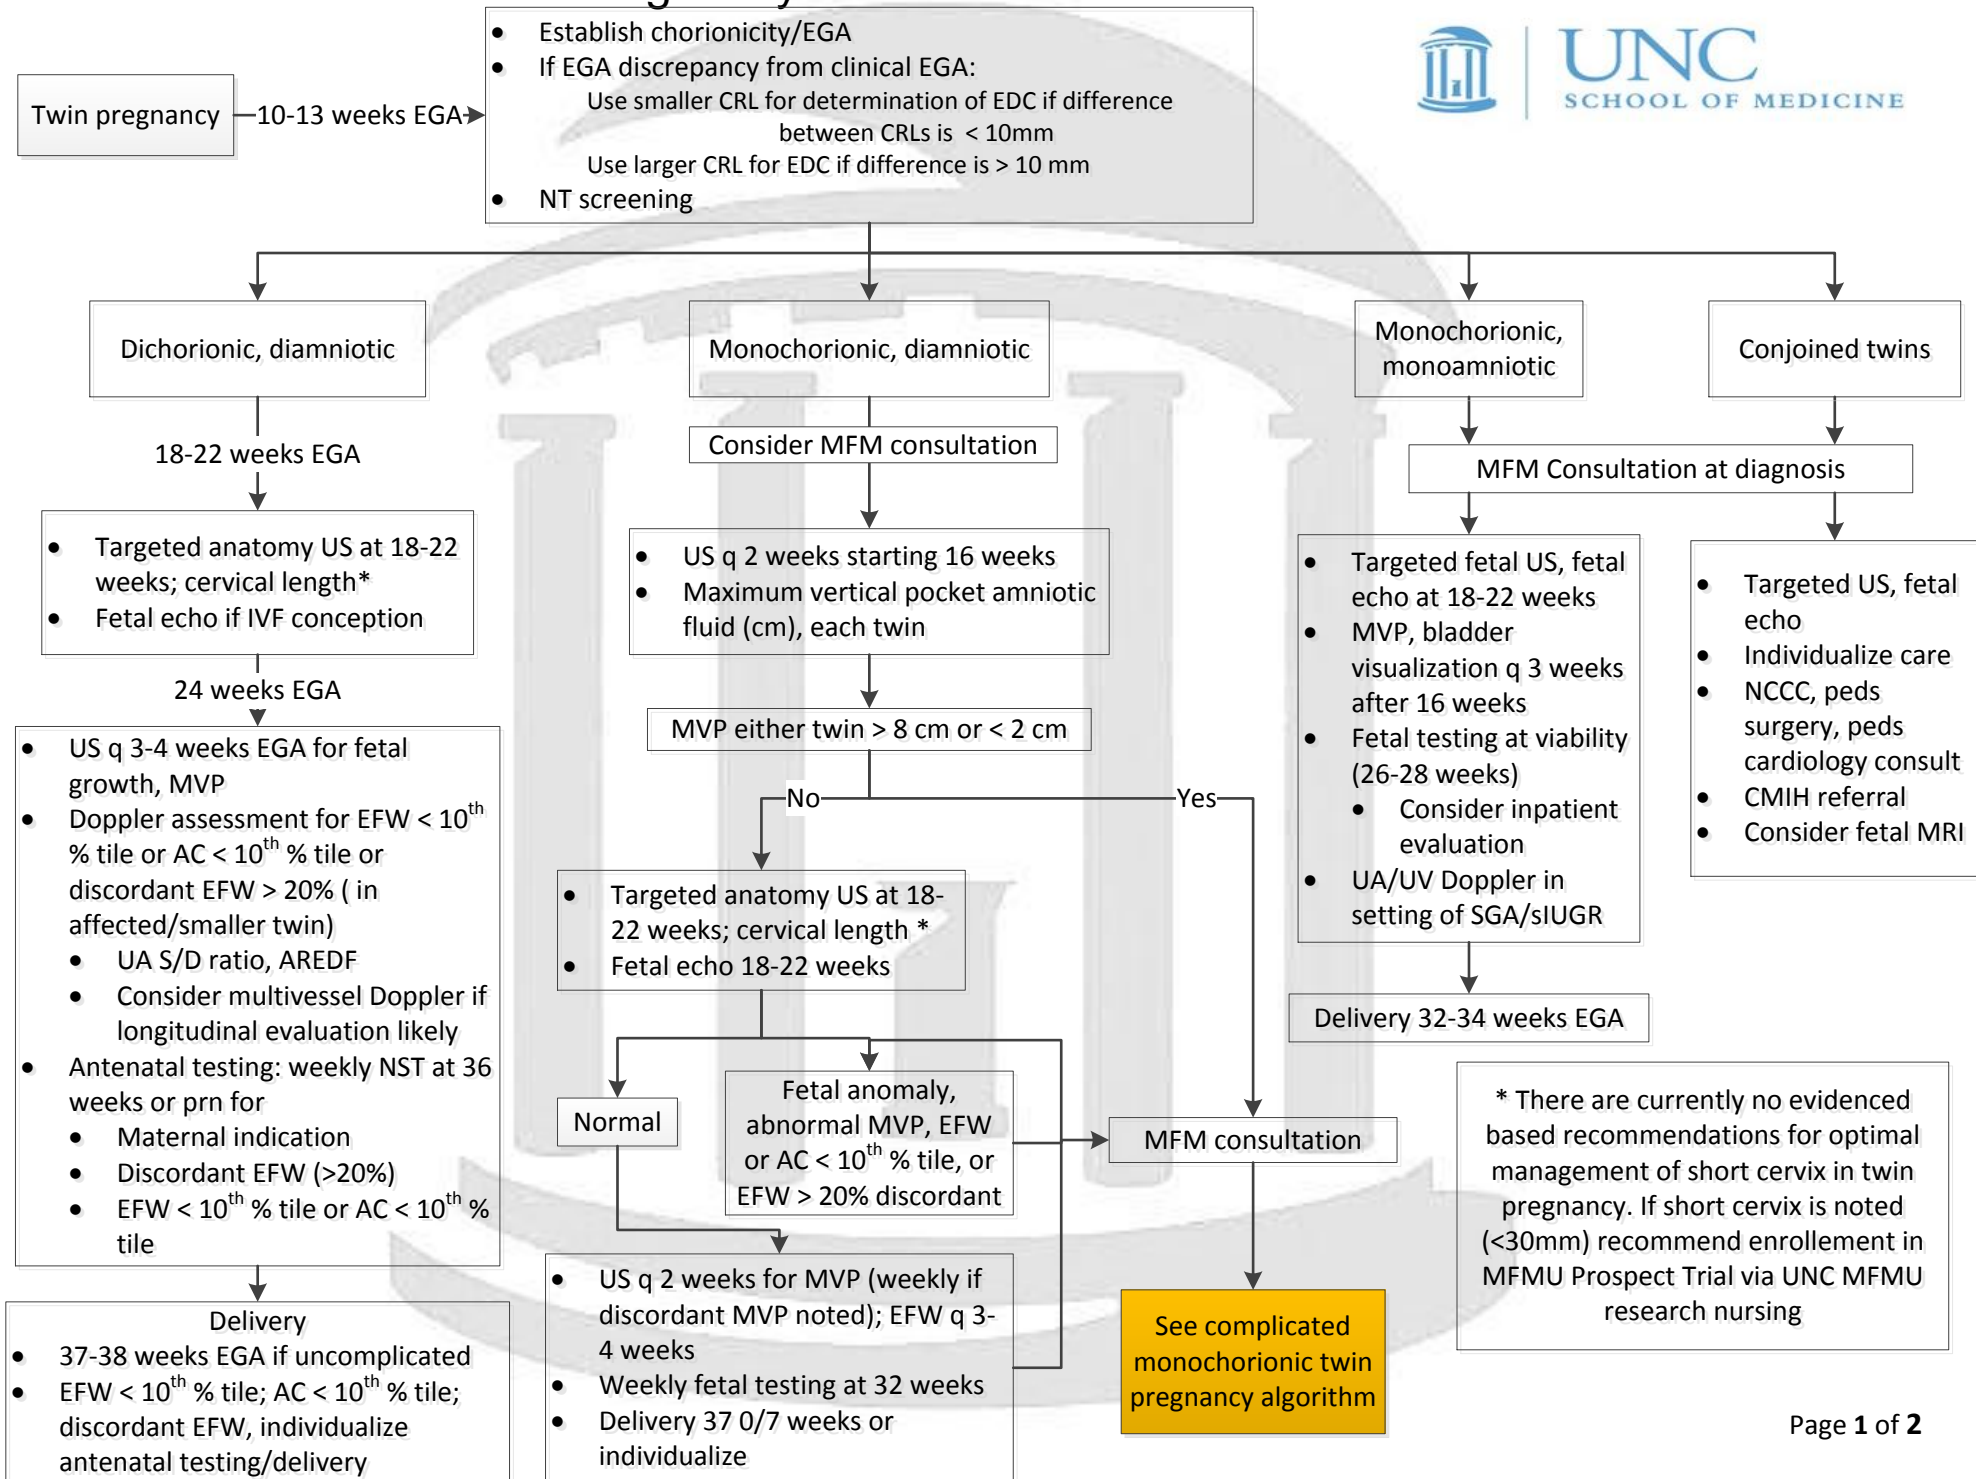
UNC SCHOOL OF MEDICINE

Twin pregnancy

10-13 weeks EGA

- Establish chorionicity/EGA
- If EGA discrepancy from clinical EGA:
Use smaller CRL for determination of EDC if difference between CRLs is < 10mm
Use larger CRL for EDC if difference is > 10 mm
- NT screening

Dichorionic, diamniotic

18-22 weeks EGA

- Targeted anatomy US at 18-22 weeks; cervical length*
- Fetal echo if IVF conception

24 weeks EGA

- US q 3-4 weeks EGA for fetal growth, MVP
- Doppler assessment for EFW < $10^{th}$ % tile or AC < $10^{th}$ % tile or discordant EFW > 20% ( in affected/smaller twin)
  - UA S/D ratio, AREDF
  - Consider multivessel Doppler if longitudinal evaluation likely
- Antenatal testing: weekly NST at 36 weeks or prn for
  - Maternal indication
  - Discordant EFW (>20%)
  - EFW < $10^{th}$ % tile or AC < $10^{th}$ % tile

Delivery
- 37-38 weeks EGA if uncomplicated
- EFW < $10^{th}$ % tile; AC < $10^{th}$ % tile; discordant EFW, individualize antenatal testing/delivery

Monochorionic, diamniotic

Consider MFM consultation

- US q 2 weeks starting 16 weeks
- Maximum vertical pocket amniotic fluid (cm), each twin

MVP either twin > 8 cm or < 2 cm

No

Yes

- Targeted anatomy US at 18-22 weeks; cervical length *
- Fetal echo 18-22 weeks

Normal

Fetal anomaly, abnormal MVP, EFW or AC < $10^{th}$ % tile, or EFW > 20% discordant

MFM consultation

- US q 2 weeks for MVP (weekly if discordant MVP noted); EFW q 3-4 weeks
- Weekly fetal testing at 32 weeks
- Delivery 37 0/7 weeks or individualize

See complicated monochorionic twin pregnancy algorithm

Monochorionic, monoamniotic

Conjoined twins

MFM Consultation at diagnosis

- Targeted fetal US, fetal echo at 18-22 weeks
- MVP, bladder visualization q 3 weeks after 16 weeks
- Fetal testing at viability (26-28 weeks)
  - Consider inpatient evaluation
- UA/UV Doppler in setting of SGA/sIUGR

Delivery 32-34 weeks EGA

- Targeted US, fetal echo
- Individualize care
- NCCC, peds surgery, peds cardiology consult
- CMIH referral
- Consider fetal MRI

* There are currently no evidenced based recommendations for optimal management of short cervix in twin pregnancy. If short cervix is noted (<30mm) recommend enrollement in MFMU Prospect Trial via UNC MFMU research nursing

Page 1 of 2